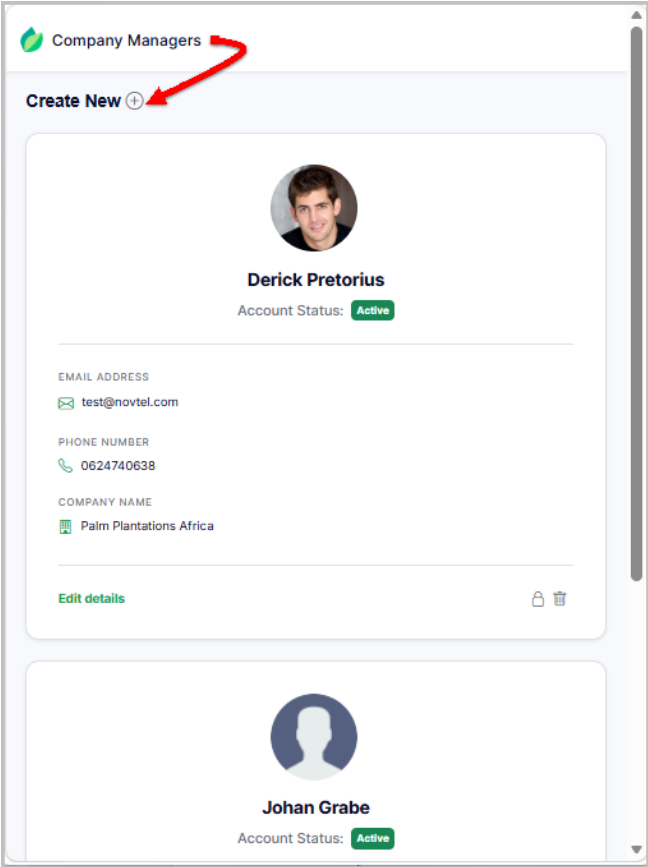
Company Managers

Create New

Derick Pretorius

Account Status: Active

EMAIL ADDRESS

test@novtel.com

PHONE NUMBER

0624740638

COMPANY NAME

Palm Plantations Africa

Edit details

Johan Grabe

Account Status: Active